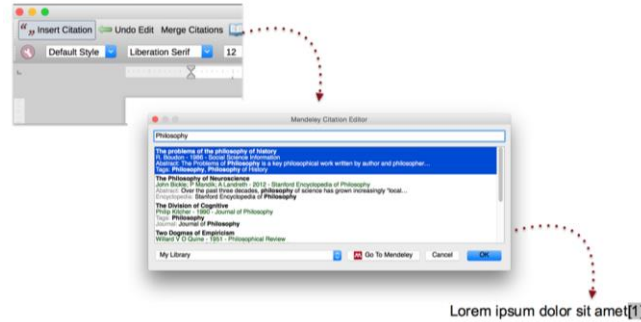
Insert Citation Undo Edit Merge Citations

Default Style Liberation Serif 12

Mendeley Citation Editor

Philosophy

The problems of the philosophy of history
R. Boudon - 1986 - Social Science Information
Abstract: The Problems of Philosophy is a key philosophical work written by author and philosopher...
Tags: Philosophy, Philosophy of History

The Philosophy of Neuroscience
John Bickle, P Mandik, A Landreth - 2012 - Stanford Encyclopedia of Philosophy
Abstract: Over the past three decades, philosophy of science has grown increasingly "local...
Encyclopedia: Stanford Encyclopedia of Philosophy

The Division of Cognitive
Philip Kitcher - 1990 - Journal of Philosophy
Tags: Philosophy
Journal: Journal of Philosophy

Two Dogmas of Empiricism
Willard V O Quine - 1951 - Philosophical Review

My Library Go To Mendeley Cancel OK

Lorem ipsum dolor sit amet[1